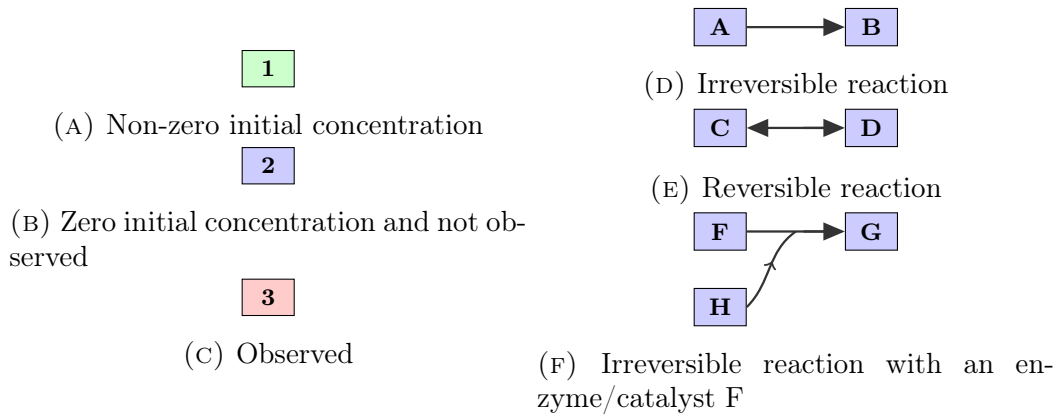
1

(A) Non-zero initial concentration

2

(B) Zero initial concentration and not observed

3

(C) Observed

A

B

(D) Irreversible reaction

C

D

(E) Reversible reaction

F

G

H

(F) Irreversible reaction with an enzyme/catalyst F